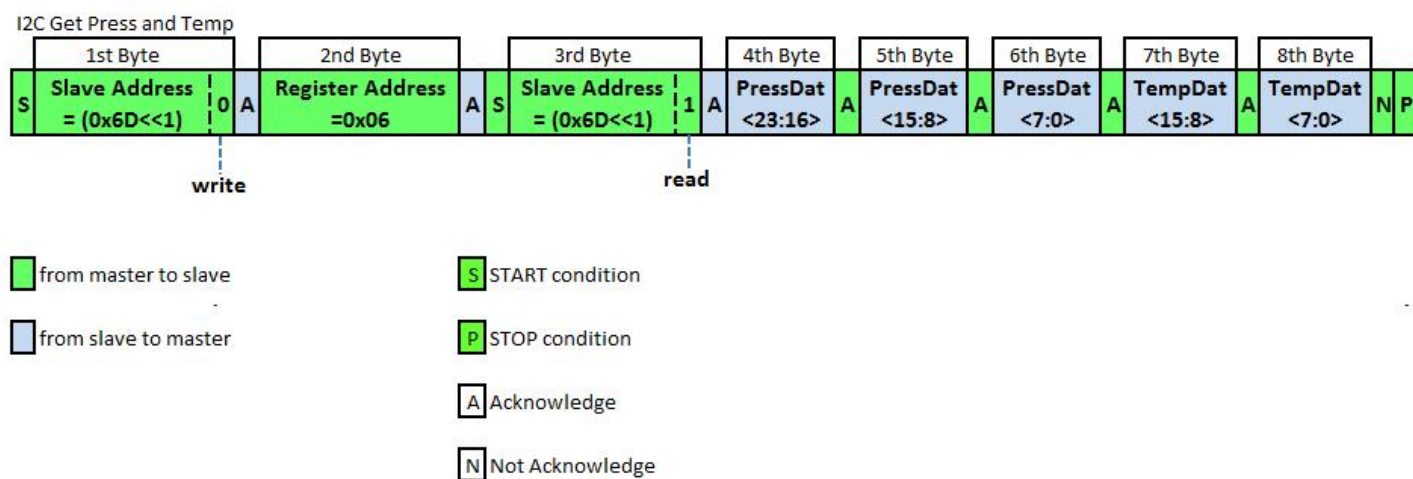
I2C Get Press and Temp

| | 1st Byte | | | 2nd Byte | | | 3rd Byte | | | 4th Byte | | 5th Byte | | 6th Byte | | 7th Byte | | 8th Byte | | |
|---|---|---|---|---|---|---|---|---|---|---|---|---|---|---|---|---|---|---|---|---|
| S | Slave Address = (0x6D<<1) | 0 | A | Register Address =0x06 | A | S | Slave Address = (0x6D<<1) | 1 | A | PressDat <23:16> | A | PressDat <15:8> | A | PressDat <7:0> | A | TempDat <15:8> | A | TempDat <7:0> | N | P |

write

read

from master to slave

from slave to master

S START condition

P STOP condition

A Acknowledge

N Not Acknowledge